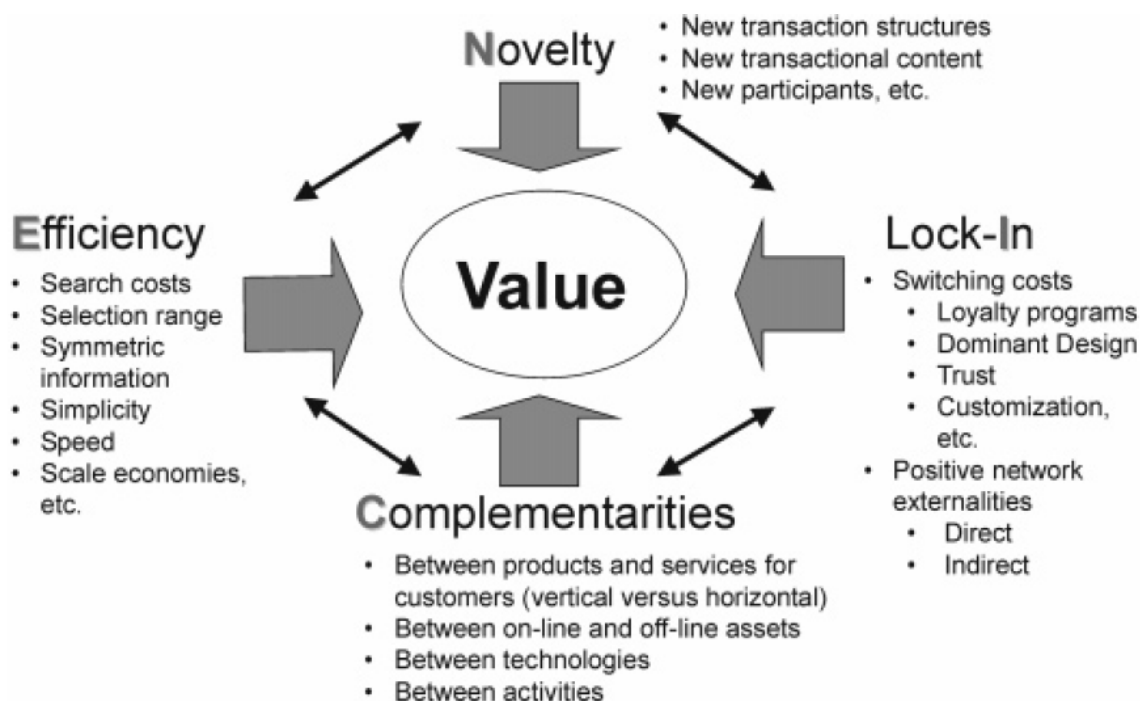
Novelty

- New transaction structures
- New transactional content
- New participants, etc.

Efficiency

- Search costs
- Selection range
- Symmetric information
- Simplicity
- Speed
- Scale economies, etc.

Value

Lock-In

- Switching costs
  - Loyalty programs
  - Dominant Design
  - Trust
  - Customization, etc.
- Positive network externalities
  - Direct
  - Indirect

Complementarities

- Between products and services for customers (vertical versus horizontal)
- Between on-line and off-line assets
- Between technologies
- Between activities